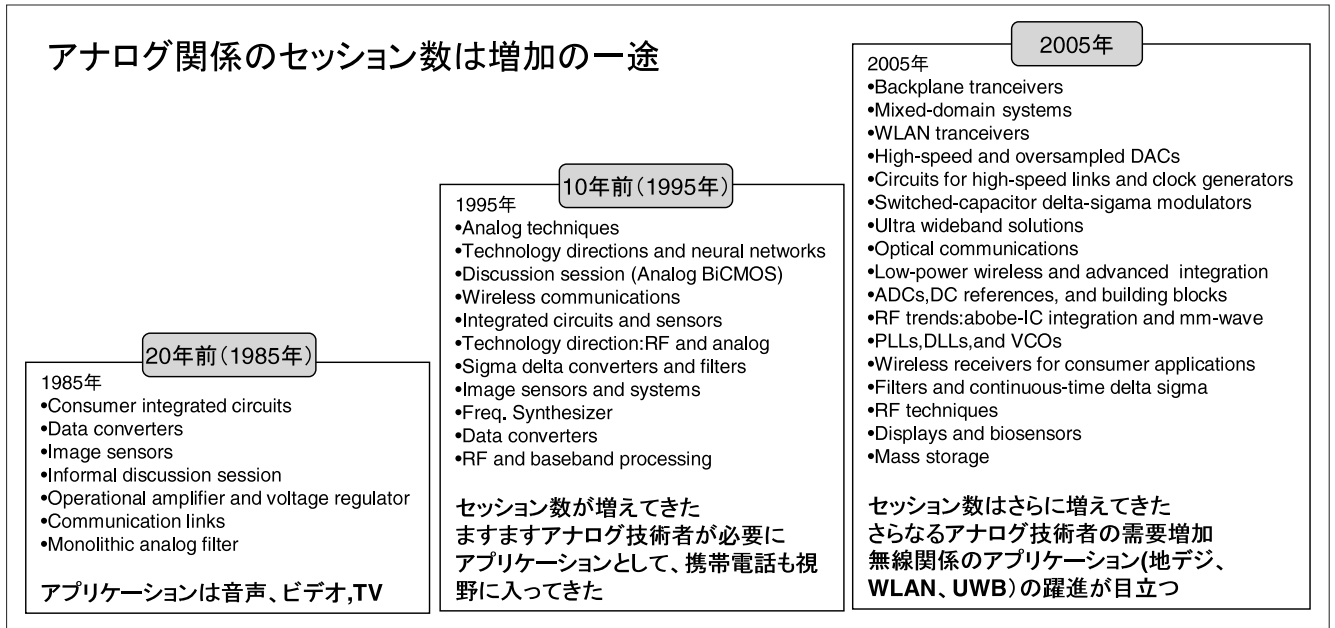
アナログ関係のセッション数は増加の一途

20年前(1985年)

1985年
•Consumer integrated circuits
•Data converters
•Image sensors
•Informal discussion session
•Operational amplifier and voltage regulator
•Communication links
•Monolithic analog filter

アプリケーションは音声、ビデオ,TV

10年前(1995年)

1995年
•Analog techniques
•Technology directions and neural networks
•Discussion session (Analog BiCMOS)
•Wireless communications
•Integrated circuits and sensors
•Technology direction:RF and analog
•Sigma delta converters and filters
•Image sensors and systems
•Freq. Synthesizer
•Data converters
•RF and baseband processing

セッション数が増えてきた
ますますアナログ技術者が必要に
アプリケーションとして、携帯電話も視野に入ってきた

2005年

2005年
•Backplane tranceivers
•Mixed-domain systems
•WLAN tranceivers
•High-speed and oversampled DACs
•Circuits for high-speed links and clock generators
•Switched-capacitor delta-sigama modulators
•Ultra wideband solutions
•Optical communications
•Low-power wireless and advanced integration
•ADCs,DC references, and building blocks
•RF trends:abobe-IC integration and mm-wave
•PLLs,DLLs,and VCOs
•Wireless receivers for consumer applications
•Filters and continuous-time delta sigma
•RF techniques
•Displays and biosensors
•Mass storage

セッション数はさらに増えてきた
さらなるアナログ技術者の需要増加
無線関係のアプリケーション(地デジ、WLAN、UWB)の躍進が目立つ